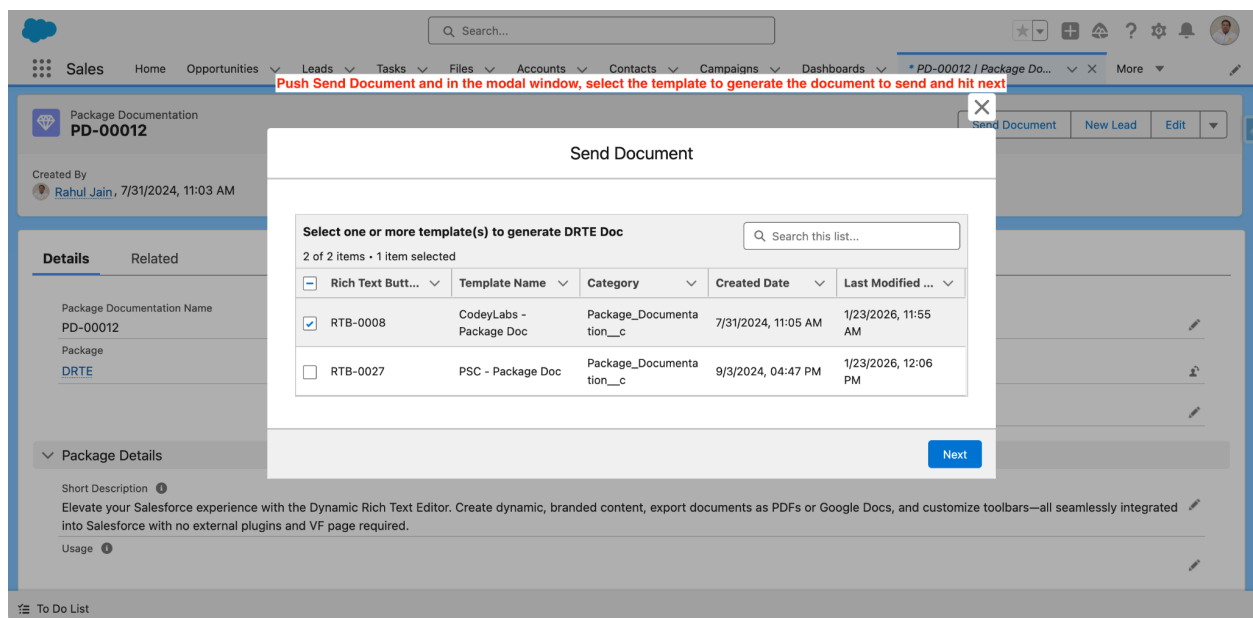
Search...

Sales Home Opportunities Leads Tasks Files Accounts Contacts Campaigns Dashboards * PD-00012 | Package Do... More

Push Send Document and in the modal window, select the template to generate the document to send and hit next

Package Documentation
PD-00012

Send Document New Lead Edit

Created By
Rahul Jain, 7/31/2024, 11:03 AM

Details Related

Package Documentation Name
PD-00012

Package
DRTE

Package Details

Short Description
Elevate your Salesforce experience with the Dynamic Rich Text Editor. Create dynamic, branded content, export documents as PDFs or Google Docs, and customize toolbars—all seamlessly integrated into Salesforce with no external plugins and VF page required.

Usage

To Do List

Send Document

Select one or more template(s) to generate DRTE Doc
2 of 2 items • 1 item selected

Search this list...

| | Rich Text Butt... | Template Name | Category | Created Date | Last Modified ... |
|---|---|---|---|---|---|
| ✔ | RTB-0008 | CodeyLabs - Package Doc | Package_Documentation__c | 7/31/2024, 11:05 AM | 1/23/2026, 11:55 AM |
| | RTB-0027 | PSC - Package Doc | Package_Documentation__c | 9/3/2024, 04:47 PM | 1/23/2026, 12:06 PM |

Next